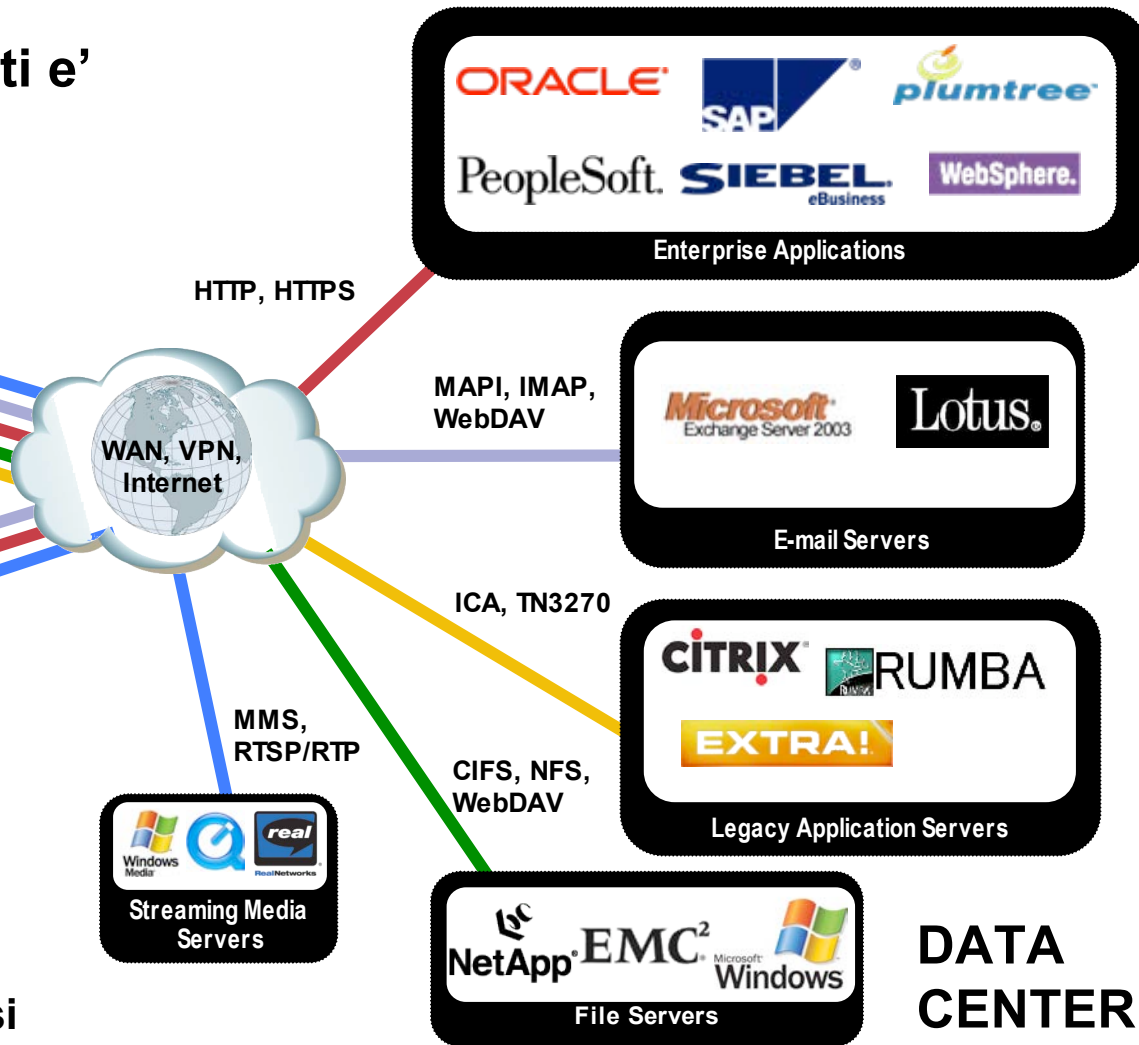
ti e'

ORACLE SAP plumtree PeopleSoft. SIEBEL eBusiness WebSphere.

Enterprise Applications

HTTP, HTTPS

MAPI, IMAP, WebDAV

Microsoft Exchange Server 2003 Lotus.

E-mail Servers

WAN, VPN, Internet

ICA, TN3270

CITRIX RUMBA EXTRA!

Legacy Application Servers

MMS, RTSP/RTP

CIFS, NFS, WebDAV

Windows Media real RealNetworks

Streaming Media Servers

NetApp $EMC^2$ Microsoft Windows

File Servers

DATA CENTER

si